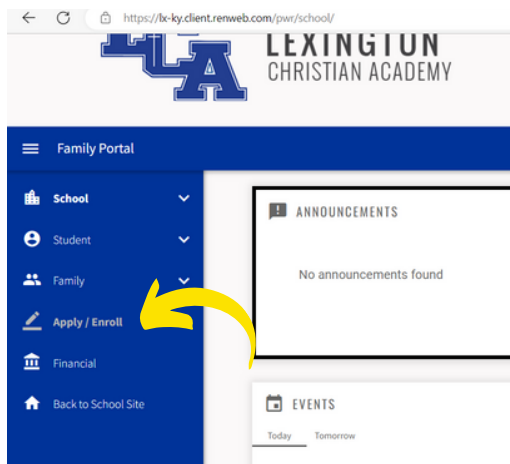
https://lx-ky.client.renweb.com/pwr/school/

LCA

LEXINGTON
CHRISTIAN ACADEMY

Family Portal

School

Student

Family

Apply / Enroll

Financial

Back to School Site

ANNOUNCEMENTS

No announcements found

EVENTS

Today

Tomorrow